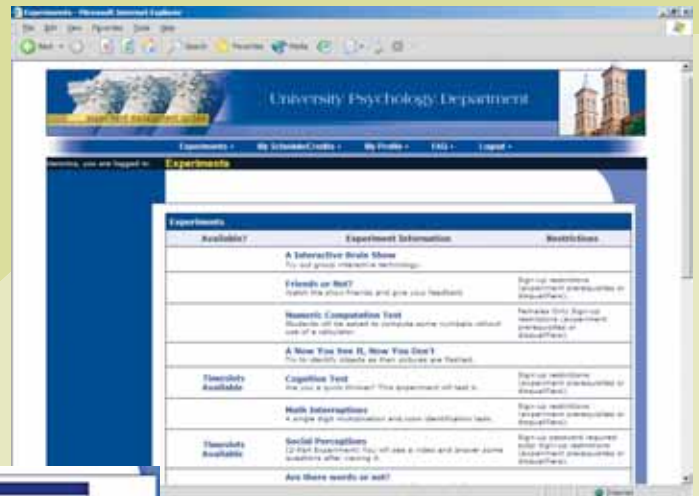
Experiments - Microsoft Internet Explorer

File Edit View Favorites Tools Help

Back Search Favorites Media

University Psychology Department

Experiments · My Schedule/Credits · My Profile · FAQ · Logout

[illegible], you are logged in

Experiments

Experiments

| Available? | Experiment Information | Restrictions |
|---|---|---|
| | A Interactive Brain Show
Try out group interactive technology. | |
| | Friends or Not?
Watch the photo friends and give your feedback. | Sign-up restrictions (experiment prerequisites or disqualifiers). |
| | Numeric Computation Test
Students will be asked to compute some numbers without use of a calculator. | Females Only Sign-up restrictions (experiment prerequisites or disqualifiers). |
| | A Now You See It, Now You Don't
Try to identify objects as their pictures are flashed. | |
| Timeslots Available | Cognition Test
Are you a quick thinker? This experiment will test it. | Sign-up restrictions (experiment prerequisites or disqualifiers). |
| | Math Interruptions
A single digit multiplication and color identification task. | Sign-up restrictions (experiment prerequisites or disqualifiers). |
| Timeslots Available | Social Perceptions
(2-Part Experiment) You will see a video and answer some questions after viewing it. | Sign-up password required also Sign-up restrictions (experiment prerequisites or disqualifiers). |
| | Are there words or not? | |

Internet